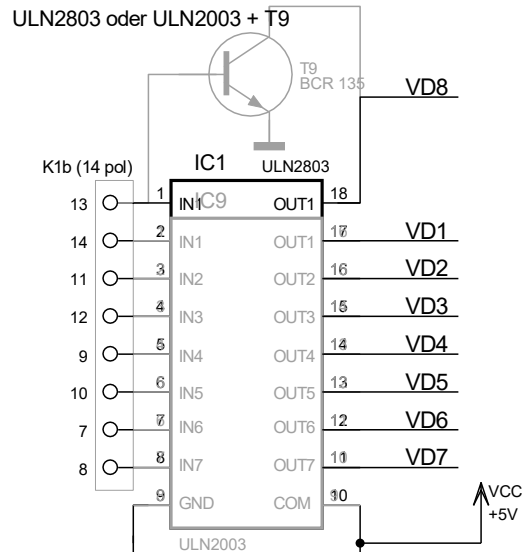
ULN2803 oder ULN2003 + T9

T9
BCR 135

VD8

K1b (14 pol)

IC1

ULN2803

IC9

| 13 | 1 | IN1 | OUT1 | 18 | |
|---|---|---|---|---|---|
| 14 | 2 | IN1 | OUT1 | 17 | VD1 |
| 11 | 3 | IN2 | OUT2 | 16 | VD2 |
| 12 | 4 | IN3 | OUT3 | 15 | VD3 |
| 9 | 5 | IN4 | OUT4 | 14 | VD4 |
| 10 | 6 | IN5 | OUT5 | 13 | VD5 |
| 7 | 7 | IN6 | OUT6 | 12 | VD6 |
| 8 | 8 | IN7 | OUT7 | 11 | VD7 |
| | 9 | GND | COM | 10 | |

VCC
+5V

ULN2003